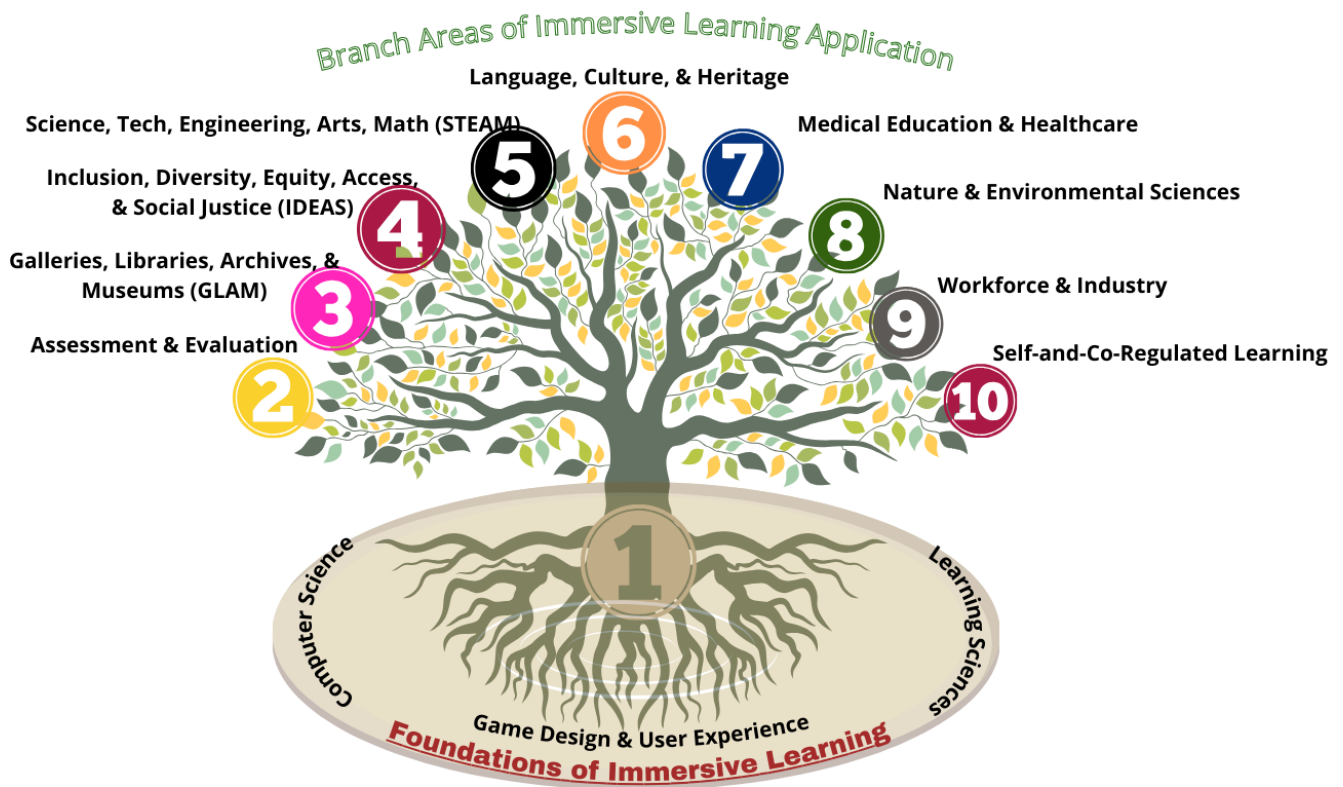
Branch Areas of Immersive Learning Application

Language, Culture, & Heritage
6

Science, Tech, Engineering, Arts, Math (STEAM)
5

Medical Education & Healthcare
7

Inclusion, Diversity, Equity, Access, & Social Justice (IDEAS)
4

Nature & Environmental Sciences
8

Galleries, Libraries, Archives, & Museums (GLAM)
3

Workforce & Industry
9

Assessment & Evaluation
2

Self-and-Co-Regulated Learning
10

1

Computer Science
Learning Sciences
Game Design & User Experience
Foundations of Immersive Learning